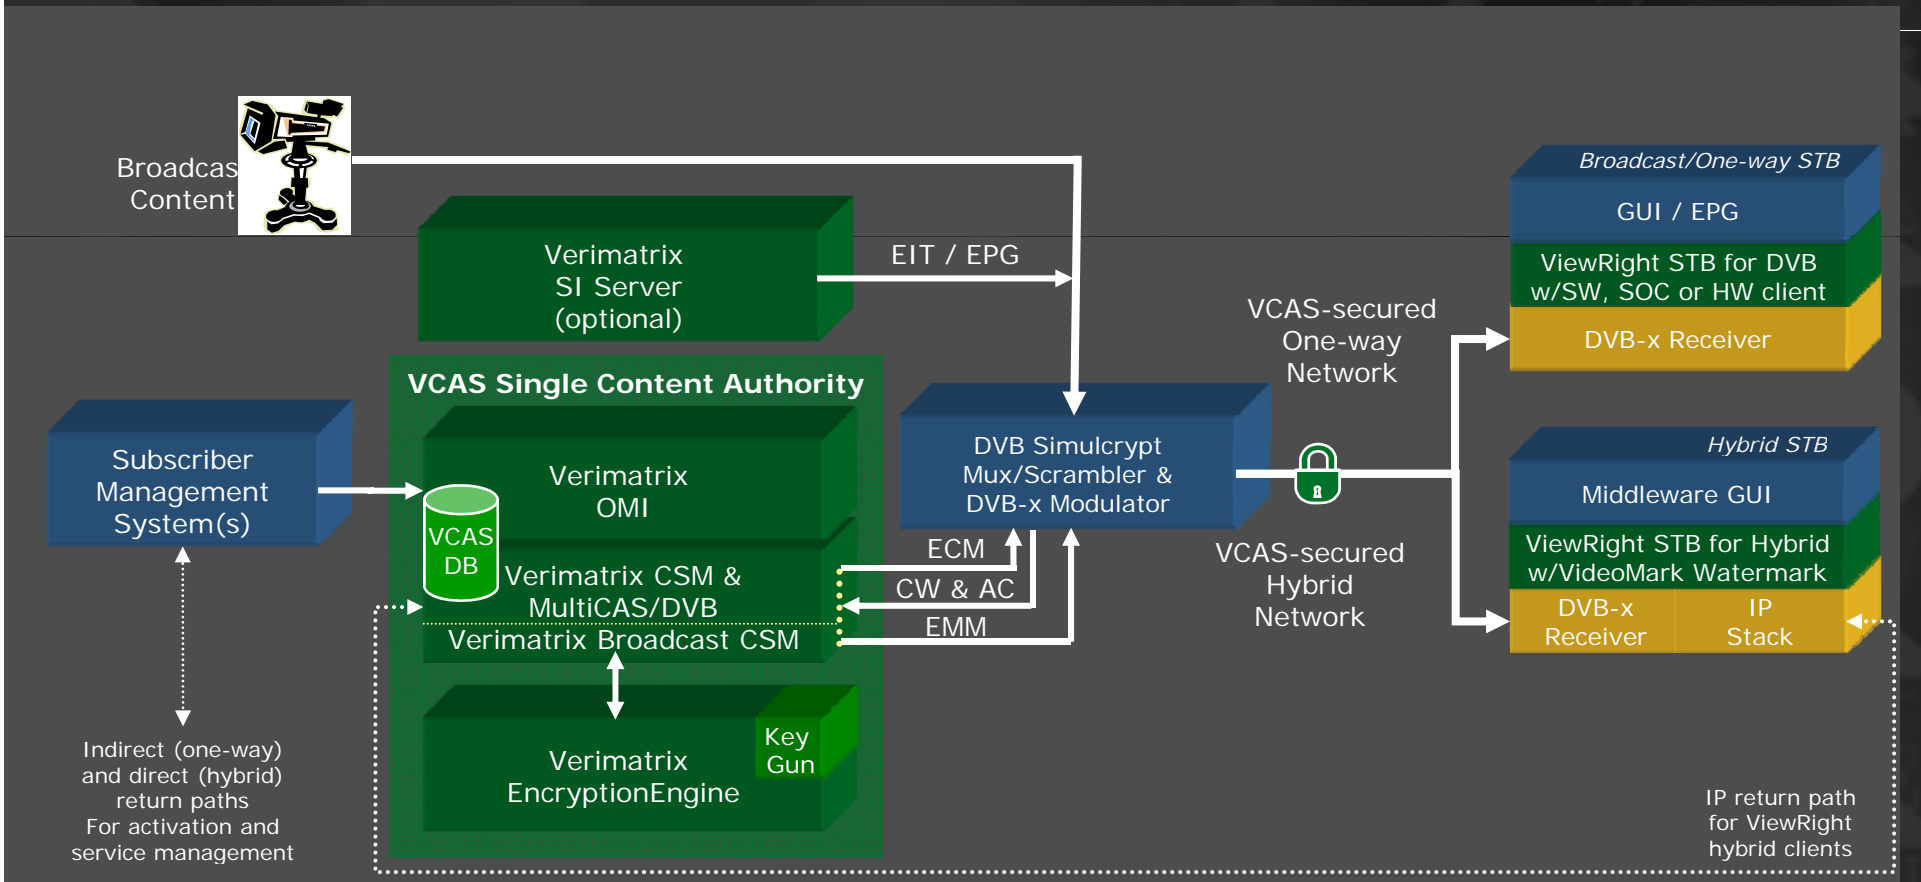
Broadcas
Content

Verimatrix
SI Server
(optional)

EIT / EPG

Broadcast/One-way STB
GUI / EPG
ViewRight STB for DVB
w/SW, SOC or HW client
DVB-x Receiver

VCAS-secured
One-way
Network

VCAS Single Content Authority

Subscriber
Management
System(s)

Verimatrix
OMI

VCAS
DB

Verimatrix CSM &
MultiCAS/DVB
Verimatrix Broadcast CSM

DVB Simulcrypt
Mux/Scrambler &
DVB-x Modulator

ECM
CW & AC
EMM

VCAS-secured
Hybrid
Network

Hybrid STB
Middleware GUI
ViewRight STB for Hybrid
w/VideoMark Watermark
DVB-x
Receiver
IP
Stack

Verimatrix
EncryptionEngine
Key
Gun

Indirect (one-way)
and direct (hybrid)
return paths
For activation and
service management

IP return path
for ViewRight
hybrid clients